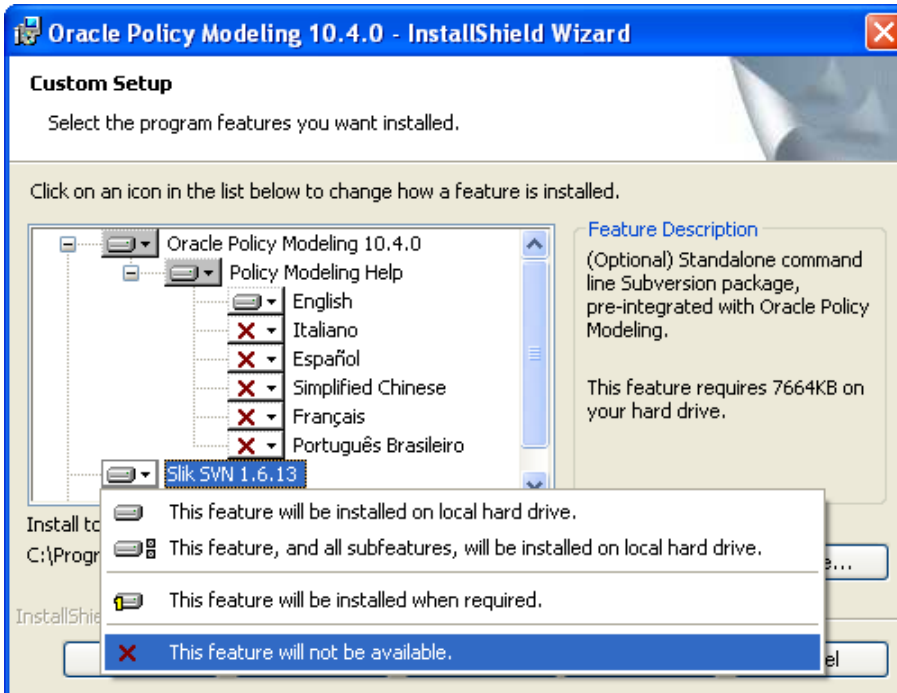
Oracle Policy Modeling 10.4.0 - InstallShield Wizard

Custom Setup

Select the program features you want installed.

Click on an icon in the list below to change how a feature is installed.

Oracle Policy Modeling 10.4.0
Policy Modeling Help
English
Italiano
Español
Simplified Chinese
Français
Português Brasileiro
Slik SVN 1.6.13

Feature Description

(Optional) Standalone command line Subversion package, pre-integrated with Oracle Policy Modeling.

This feature requires 7664KB on your hard drive.

Install to
C:\Progr

e...

InstallShie

el

This feature will be installed on local hard drive.

This feature, and all subfeatures, will be installed on local hard drive.

This feature will be installed when required.

This feature will not be available.